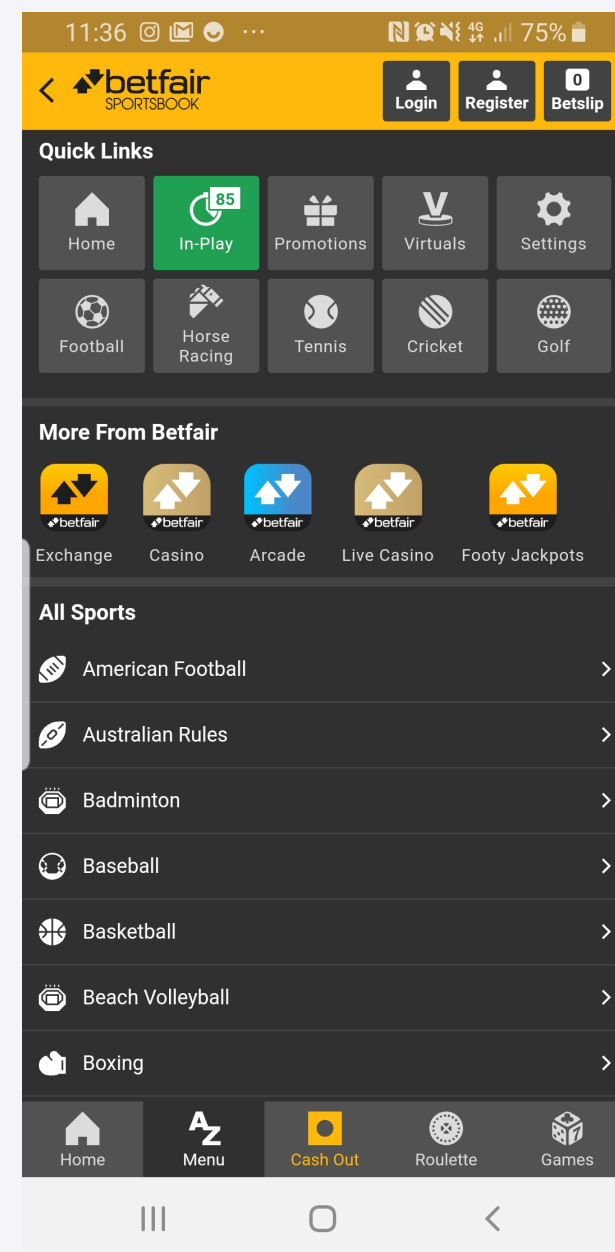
11:36 ··· 4G 75%

betfair SPORTSBOOK

Login Register 0 Betslip

Quick Links

Home
85 In-Play
Promotions
Virtuals
Settings
Football
Horse Racing
Tennis
Cricket
Golf

More From Betfair

betfair Exchange
betfair Casino
betfair Arcade
betfair Live Casino
betfair Footy Jackpots

All Sports

American Football
Australian Rules
Badminton
Baseball
Basketball
Beach Volleyball
Boxing

Home
AZ Menu
Cash Out
Roulette
Games